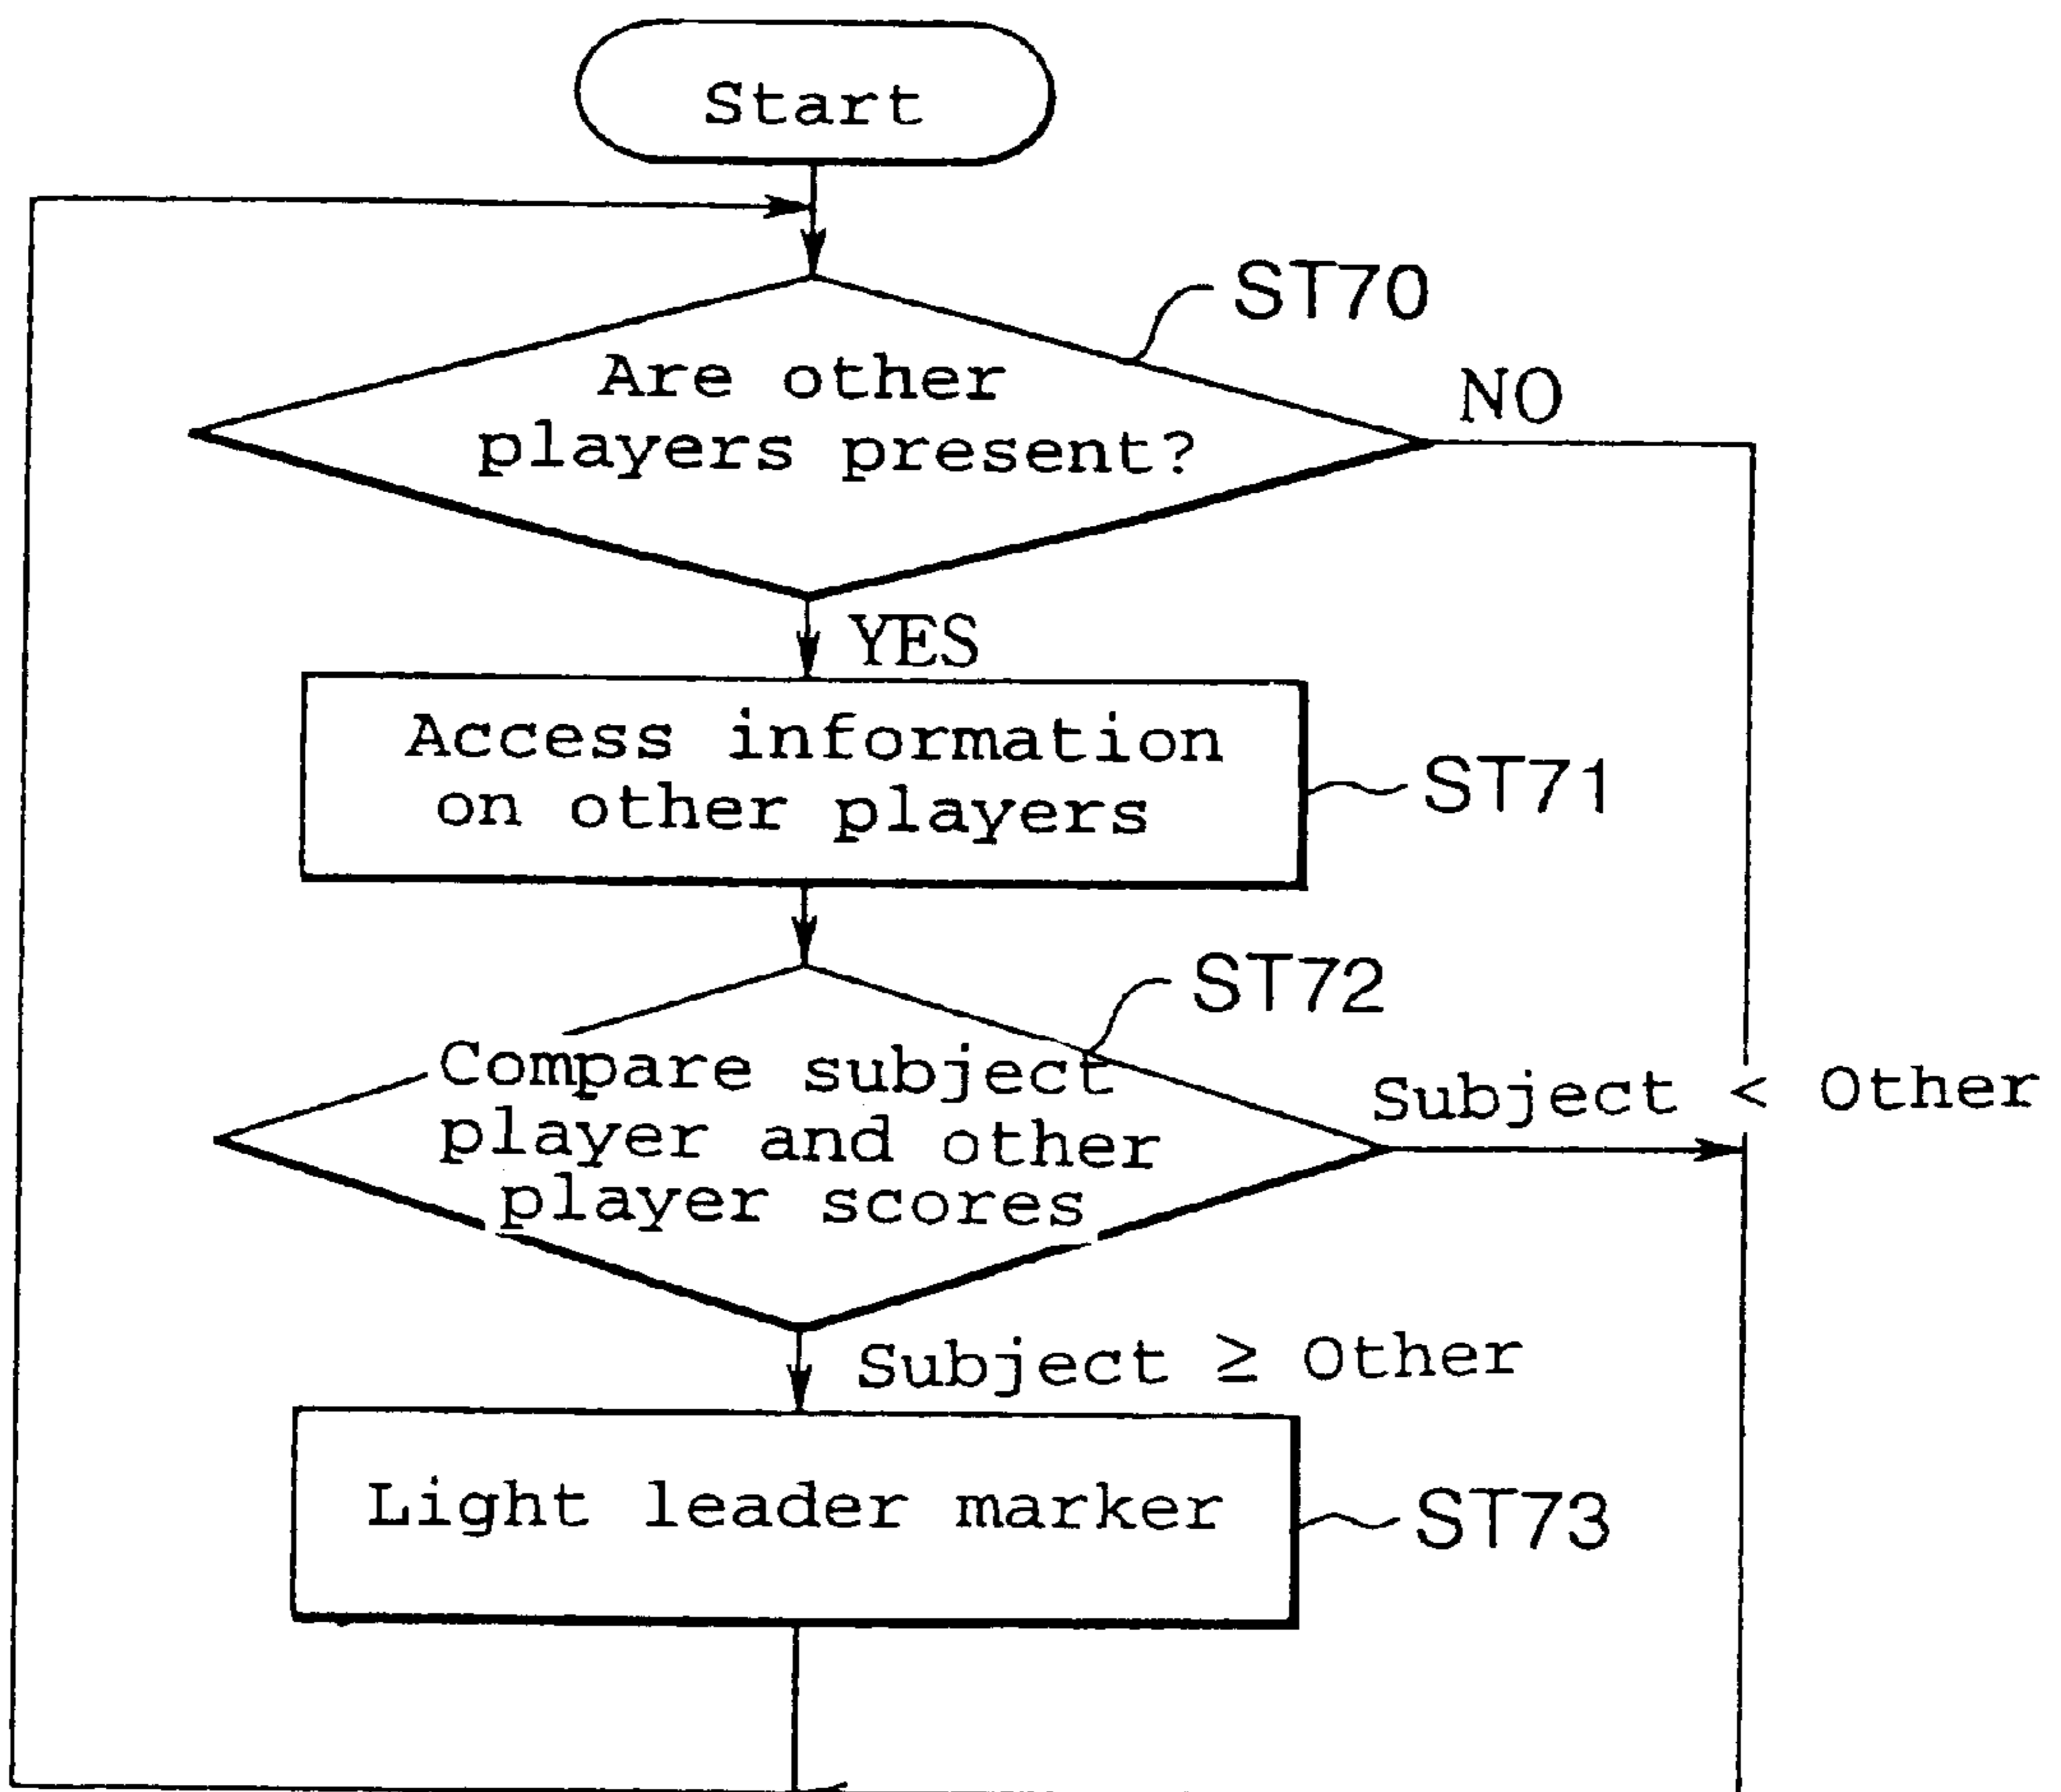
Start

ST70

Are other players present?

NO

YES

Access information on other players

ST71

ST72

Compare subject player and other player scores

Subject < Other

Subject $\geq$ Other

Light leader marker

ST73